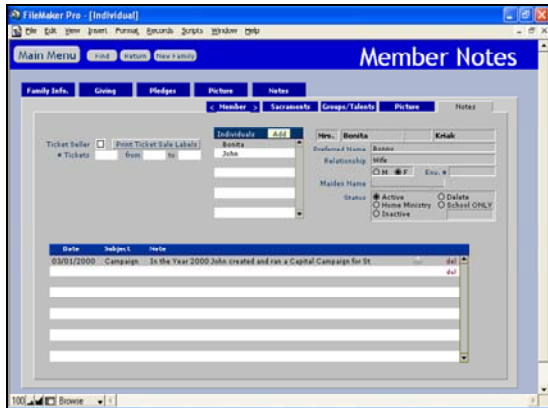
FileMaker Pro - [Individual]

File Edit View Insert Format Records Scripts Window Help

Main Menu Find Return New Family

Member Notes

Family Info. Giving Pledges Picture Notes

< Member > Sacraments Groups/Talents Picture Notes

Ticket Seller Print Ticket Sale Labels

# Tickets from to

Individuals Add

Bonita

John

Mrs. Bonita Kriak

Preferred Name Bonny

Relationship Wife

M F Env. #

Maiden Name

Status Active Delete
Home Ministry School ONLY
Inactive

| Date | Subject | Note |
|---|---|---|
| 03/01/2000 | Campaign | In the Year 2000 John created and ran a Capital Campaign for St |

del

del

100 Browse